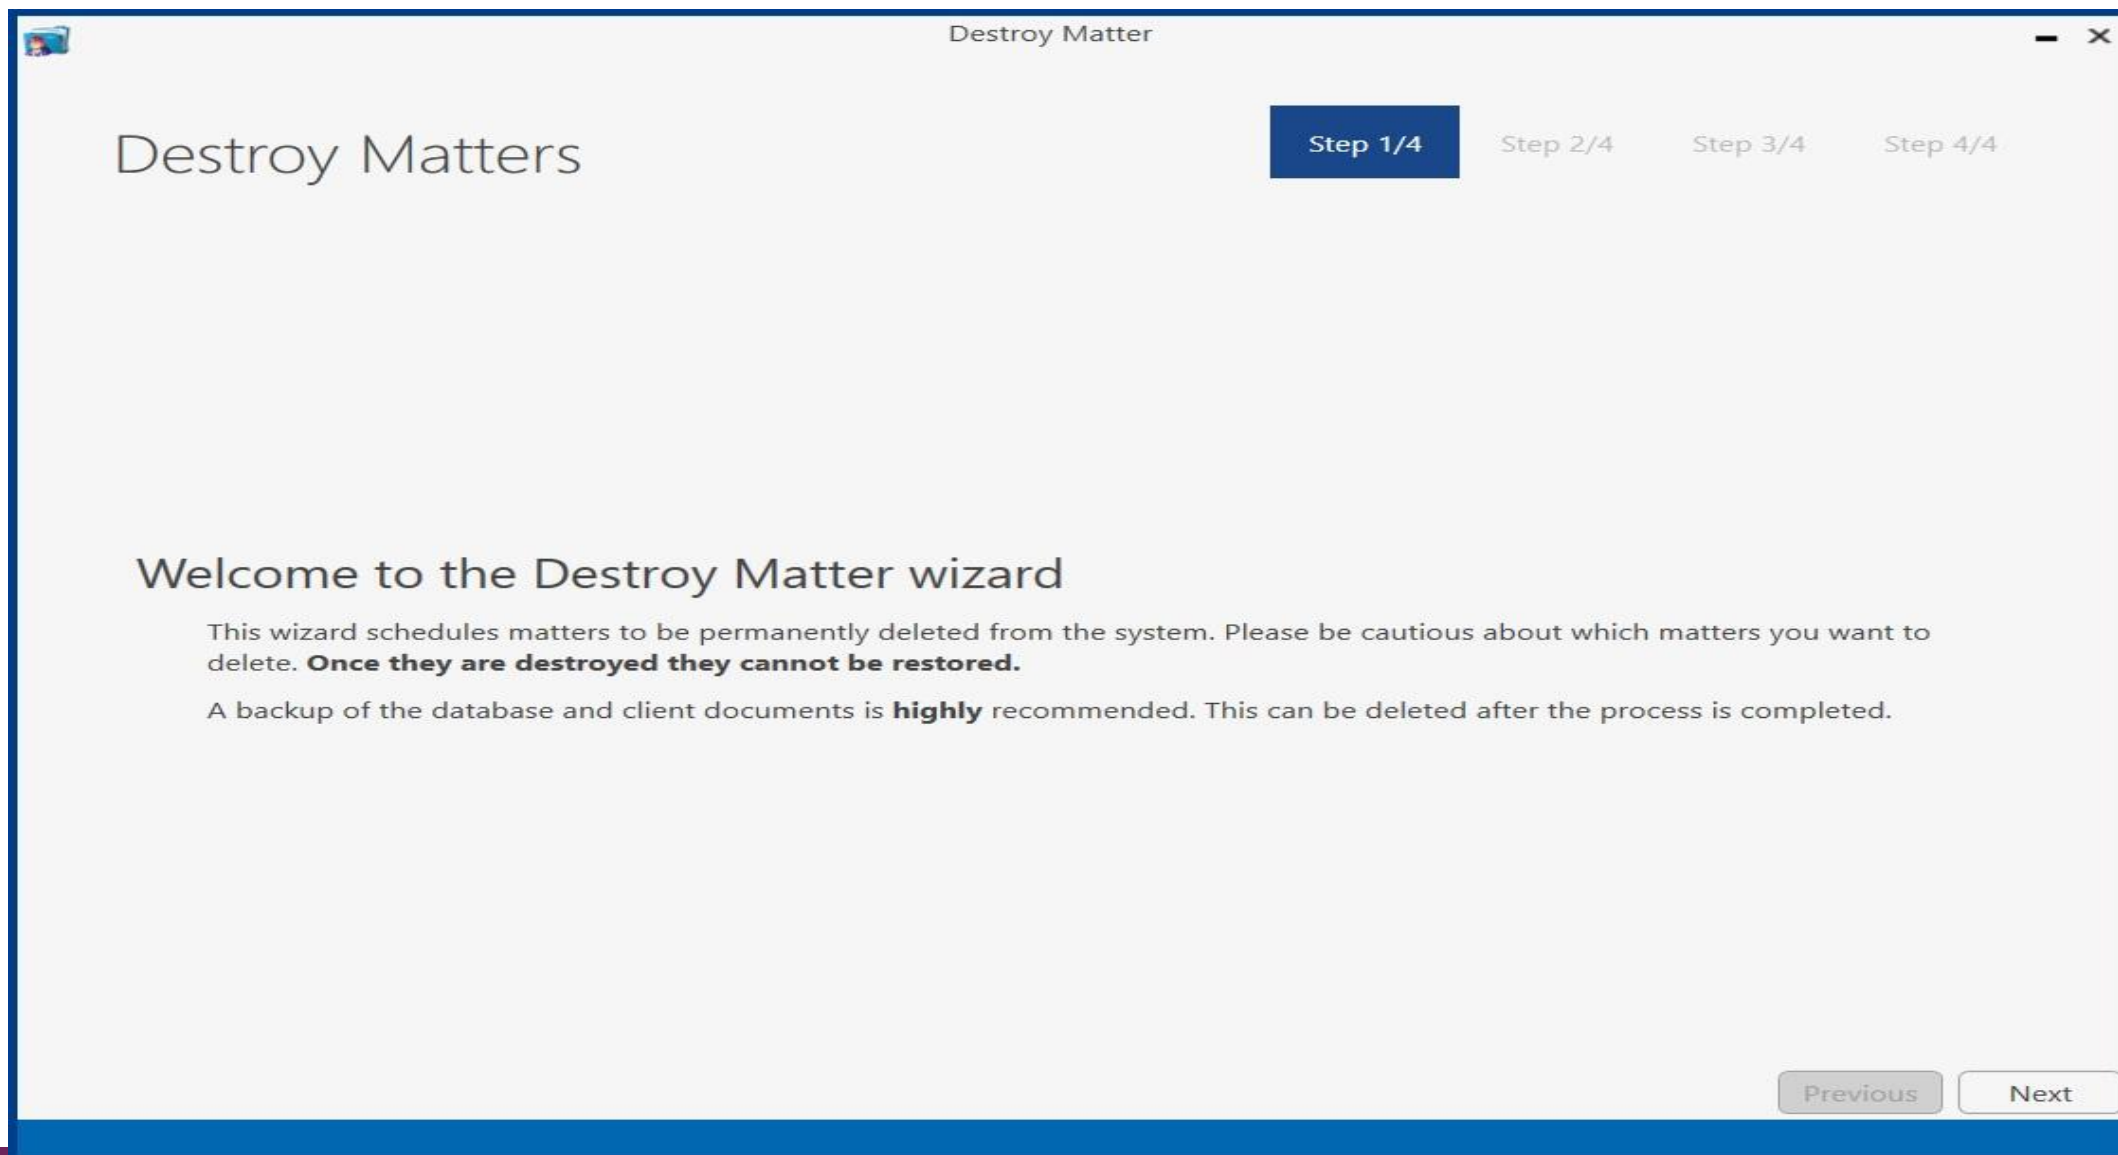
Destroy Matter

Destroy Matters

Step 1/4 Step 2/4 Step 3/4 Step 4/4

Welcome to the Destroy Matter wizard

This wizard schedules matters to be permanently deleted from the system. Please be cautious about which matters you want to delete. **Once they are destroyed they cannot be restored.**

A backup of the database and client documents is **highly** recommended. This can be deleted after the process is completed.

Previous Next